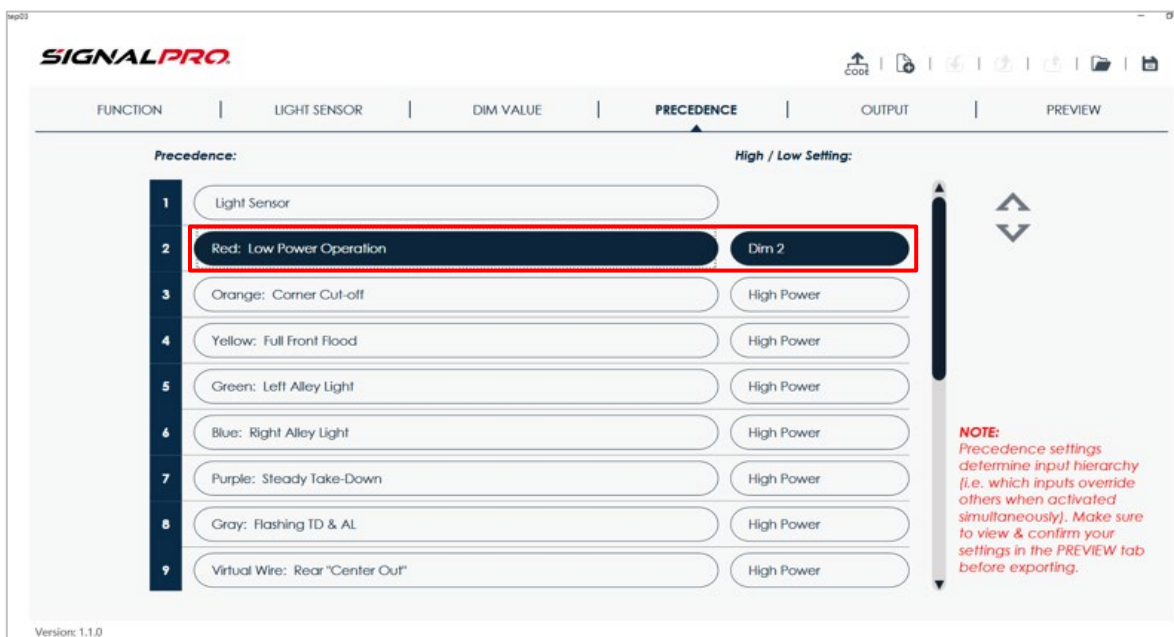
sep03

SIGNALPRO.

CODE

FUNCTION | LIGHT SENSOR | DIM VALUE | PRECEDENCE | OUTPUT | PREVIEW

Precedence:

High / Low Setting:

| | Precedence | High / Low Setting |
|---|---|---|
| 1 | Light Sensor | |
| 2 | Red: Low Power Operation | Dim 2 |
| 3 | Orange: Corner Cut-off | High Power |
| 4 | Yellow: Full Front Flood | High Power |
| 5 | Green: Left Alley Light | High Power |
| 6 | Blue: Right Alley Light | High Power |
| 7 | Purple: Steady Take-Down | High Power |
| 8 | Gray: Flashing TD & AL | High Power |
| 9 | Virtual Wire: Rear "Center Out" | High Power |

NOTE:
Precedence settings determine input hierarchy (i.e. which inputs override others when activated simultaneously). Make sure to view & confirm your settings in the PREVIEW tab before exporting.

Version: 1.1.0